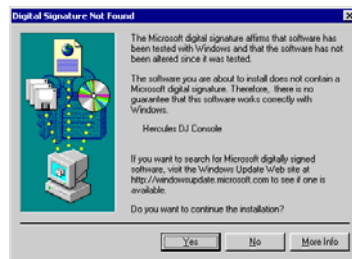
Digital Signature Not Found

The Microsoft digital signature affirms that software has been tested with Windows and that the software has not been altered since it was tested.

The software you are about to install does not contain a Microsoft digital signature. Therefore, there is no guarantee that this software works correctly with Windows.

Hercules DJ Console

If you want to search for Microsoft digitally signed software, visit the Windows Update Web site at http://windowsupdate.microsoft.com to see if one is available.

Do you want to continue the installation?

Yes
No
More Info